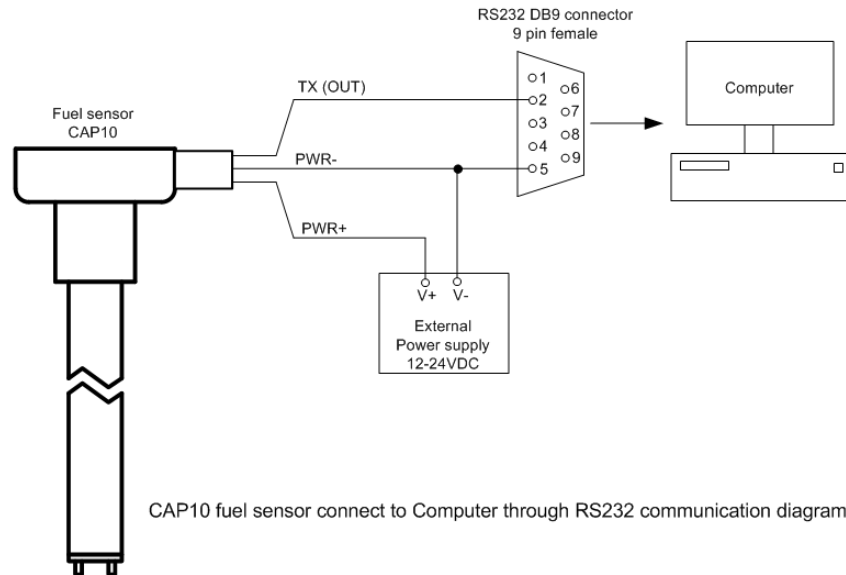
RS232 DB9 connector
9 pin female

Fuel sensor
CAP10

TX (OUT)

PWR-

PWR+

1
2
3
4
5
6
7
8
9

Computer

V+ V-

External
Power supply
12-24VDC

CAP10 fuel sensor connect to Computer through RS232 communication diagram